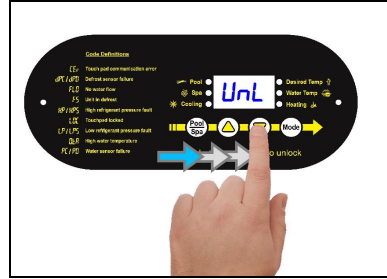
Code Definitions

CE - Touch pad communication error
dPC / dPO - Defrost sensor failure
FLO - No water flow
FS - Unit in defrost
HP / HPS - High refrigerant pressure fault
LOC - Touchpad locked
LP / LPS - Low refrigerant pressure fault
OLR - High water temperature
PC / PO - Water sensor failure

Pool
Spa
Cooling

UnL

Desired Temp
Water Temp
Heating

Pool Spa

Mode

to unlock